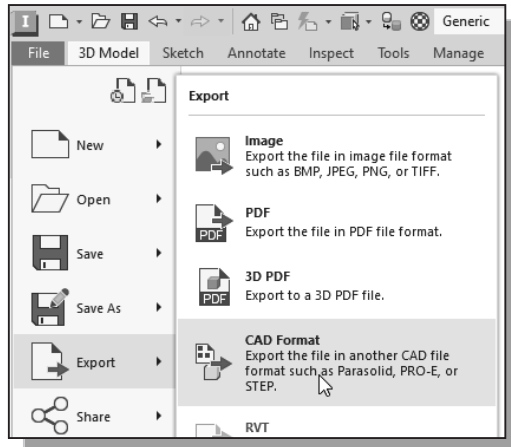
I Generic

File 3D Model Sketch Annotate Inspect Tools Manage

Export

New

Open

Save

Save As

Export

Share

Image
Export the file in image file format such as BMP, JPEG, PNG, or TIFF.

PDF
PDF
Export the file in PDF file format.

3D PDF
PDF
Export to a 3D PDF file.

CAD Format
Export the file in another CAD file format such as Parasolid, PRO-E, or STEP.

RVT